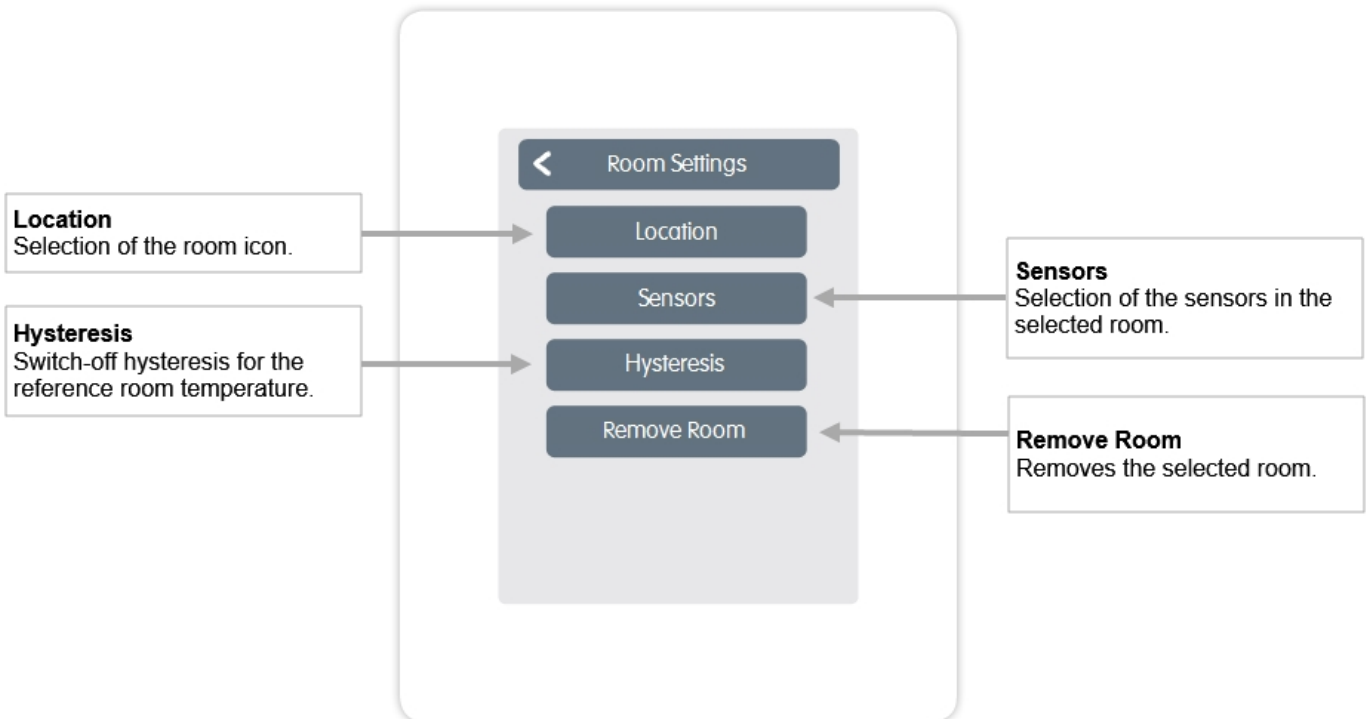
Room Settings

Location
Selection of the room icon.

Location

Sensors

Sensors
Selection of the sensors in the selected room.

Hysteresis
Switch-off hysteresis for the reference room temperature.

Hysteresis

Remove Room

Remove Room
Removes the selected room.